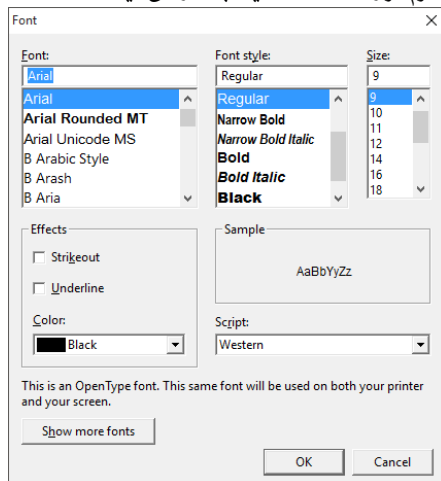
Font

Font:
Arial
Arial
Arial Rounded MT
Arial Unicode MS
B Arabic Style
B Arash
B Aria

Font style:
Regular
Regular
Narrow Bold
Narrow Bold Italic
Bold
Bold Italic
Black

Size:
9
9
10
11
12
14
16
18

Effects
Strikeout
Underline
Color:
Black

Sample
AaBbYyZz

Script:
Western

This is an OpenType font. This same font will be used on both your printer and your screen.

Show more fonts

OK
Cancel